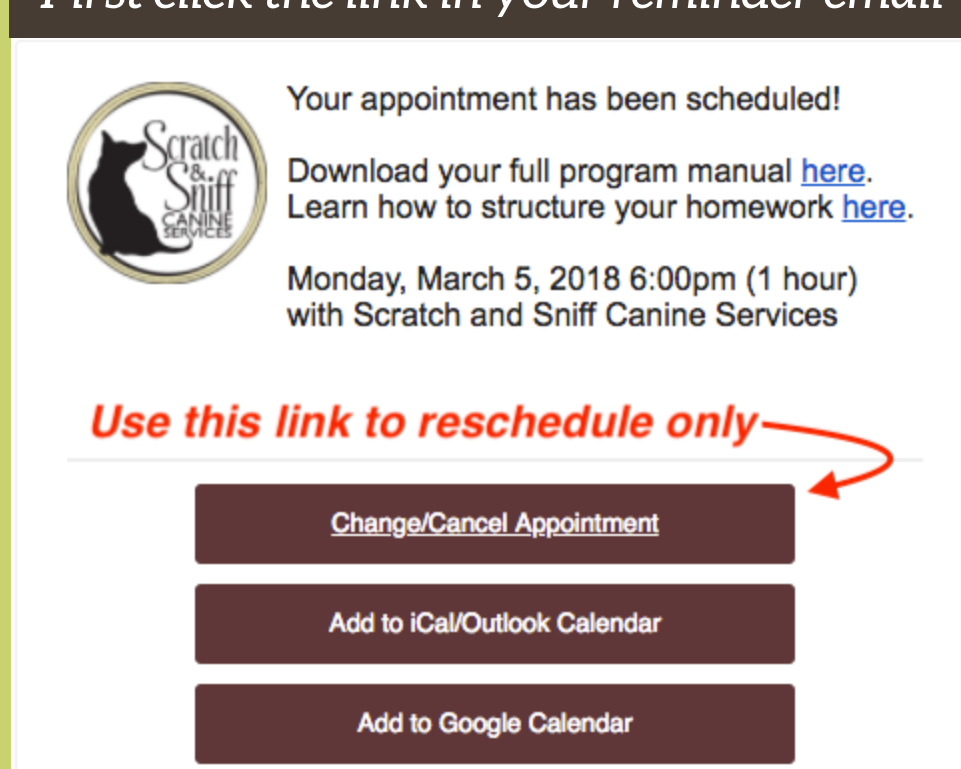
First click the link in your reminder email

Scratch & Sniff CANINE SERVICES

Your appointment has been scheduled!

Download your full program manual here.
Learn how to structure your homework here.

Monday, March 5, 2018 6:00pm (1 hour)
with Scratch and Sniff Canine Services

Use this link to reschedule only

Change/Cancel Appointment

Add to iCal/Outlook Calendar

Add to Google Calendar